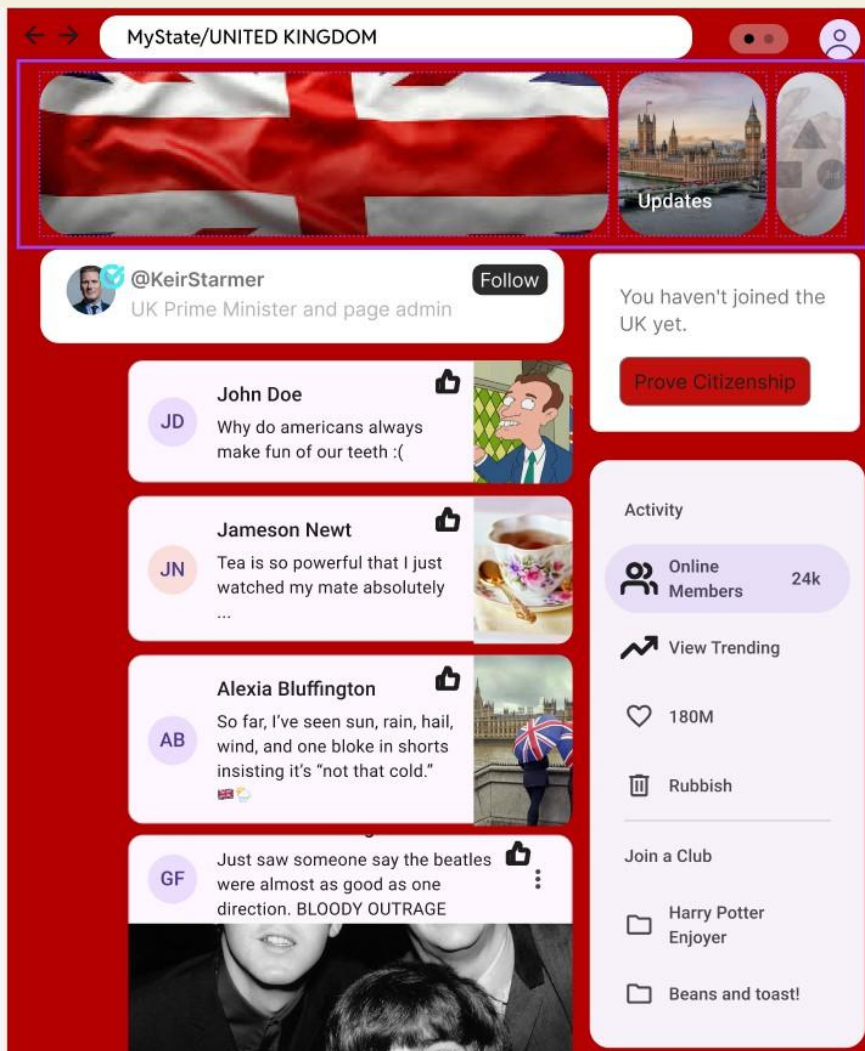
MyState/UNITED KINGDOM

Updates

@KeirStarmer
UK Prime Minister and page admin
Follow

You haven't joined the UK yet.

Prove Citizenship

JD
John Doe
Why do americans always make fun of our teeth :(

JN
Jameson Newt
Tea is so powerful that I just watched my mate absolutely ...

AB
Alexia Bluffington
So far, I've seen sun, rain, hail, wind, and one bloke in shorts insisting it's "not that cold." 🇬🇧🌦️

GF
Just saw someone say the beatles were almost as good as one direction. BLOODY OUTRAGE

Activity
Online Members 24k
View Trending
180M
Rubbish

Join a Club
Harry Potter Enjoyer
Beans and toast!